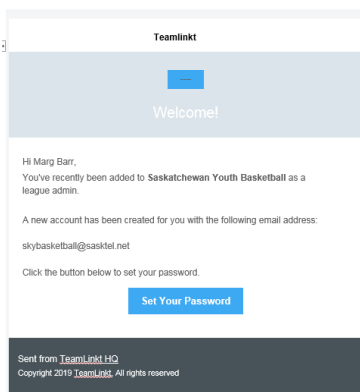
Teamlinkt

Welcome!

Hi Marg Barr,
You've recently been added to **Saskatchewan Youth Basketball** as a league admin.

A new account has been created for you with the following email address:

skybasketball@sasktel.net

Click the button below to set your password.

Set Your Password

Sent from TeamLinkt HQ
Copyright 2019 TeamLinkt. All rights reserved